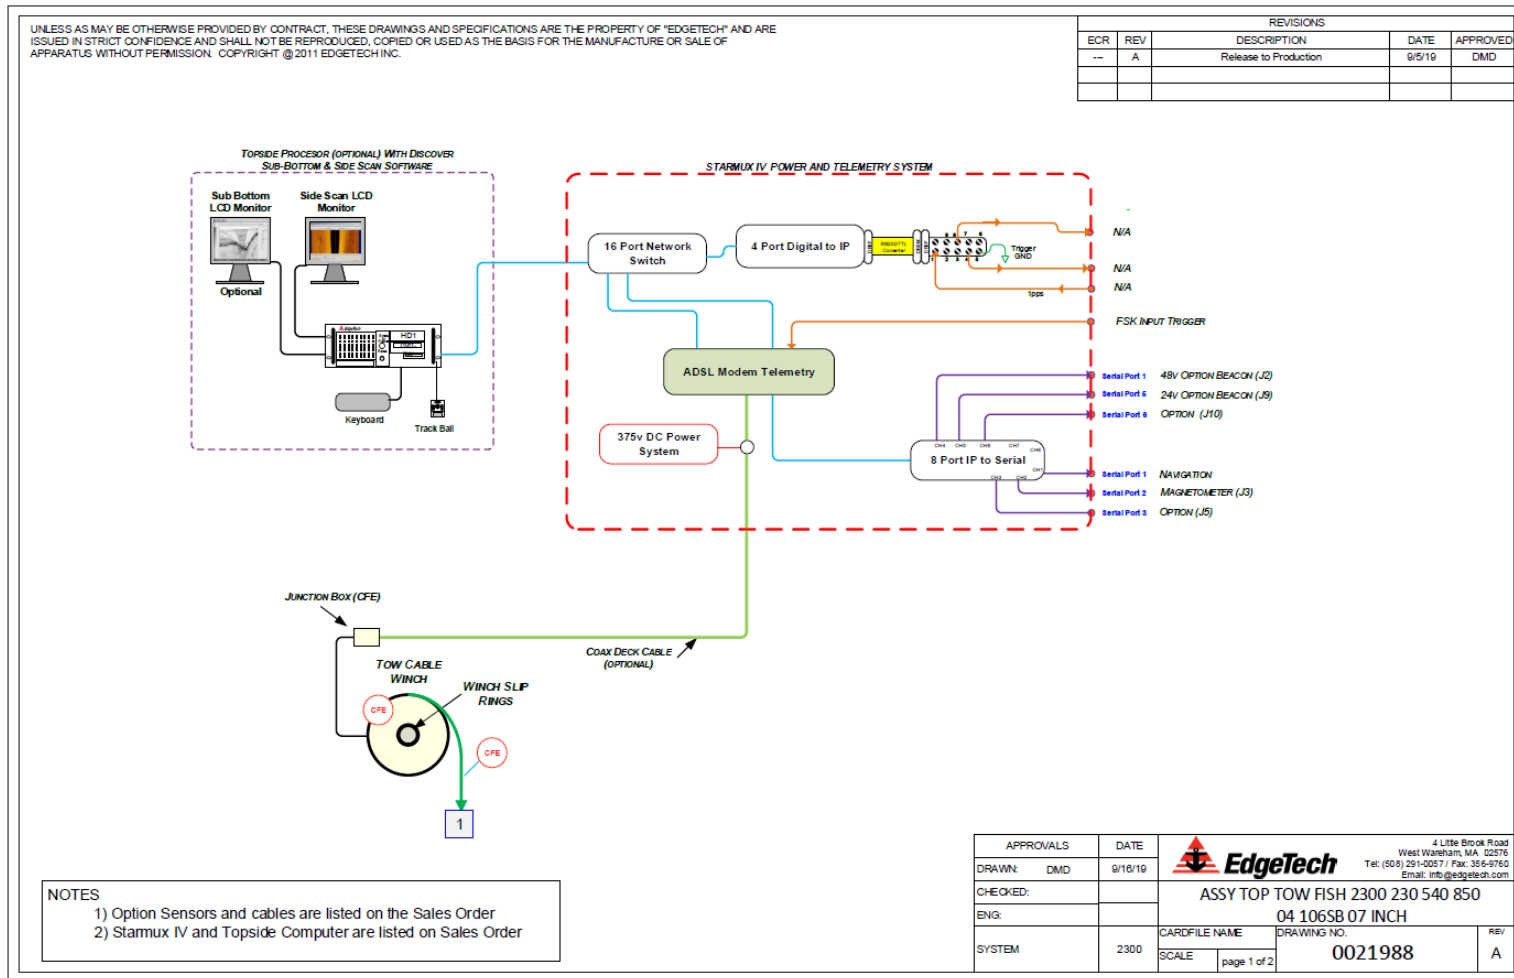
UNLESS AS MAY BE OTHERWISE PROVIDED BY CONTRACT, THESE DRAWINGS AND SPECIFICATIONS ARE THE PROPERTY OF "EDGETECH" AND ARE ISSUED IN STRICT CONFIDENCE AND SHALL NOT BE REPRODUCED, COPIED OR USED AS THE BASIS FOR THE MANUFACTURE OR SALE OF APPARATUS WITHOUT PERMISSION. COPYRIGHT @ 2011 EDGETECH INC.

| REVISIONS | | | | |
|---|---|---|---|---|
| ECR | REV | DESCRIPTION | DATE | APPROVED |
| --- | A | Release to Production | 9/5/19 | DMD |
| | | | | |
| | | | | |

TOPSIDE PROCESOR (OPTIONAL) WITH DISCOVER SUB-BOTTOM & SIDE SCAN SOFTWARE

Sub Bottom LCD Monitor

Side Scan LCD Monitor

Optional

HD1

Keyboard

Track Ball

STARMUX IV POWER AND TELEMETRY SYSTEM

16 Port Network Switch

4 Port Digital to IP

Trigger GND

1pps

N/A

N/A

N/A

FSK INPUT TRIGGER

ADSL Modem Telemetry

375v DC Power System

8 Port IP to Serial

Serial Port 1 48V OPTION BEACON (J2)

Serial Port 5 24V OPTION BEACON (J9)

Serial Port 8 OPTION (J10)

Serial Port 1 NAVIGATION

Serial Port 2 MAGNETOMETER (J3)

Serial Port 3 OPTION (J5)

JUNCTION BOX (CFE)

COAX DECK CABLE (OPTIONAL)

TOW CABLE WINCH

WINCH SLIP RINGS

CFE

CFE

1

NOTES
1) Option Sensors and cables are listed on the Sales Order
2) Starmux IV and Topside Computer are listed on Sales Order

| APPROVALS | | DATE |
|---|---|---|
| DRAWN: | DMD | 9/16/19 |
| CHECKED: | | |
| ENG: | | |
| SYSTEM | | 2300 |

EdgeTech

4 Little Brook Road
West Wareham, MA 02576
Tel: (508) 291-0057 / Fax: 356-9760
Email: info@edgetech.com

ASSY TOP TOW FISH 2300 230 540 850
04 106SB 07 INCH

CARDFILE NAME
SCALE page 1 of 2
DRAWING NO. 0021988
REV A